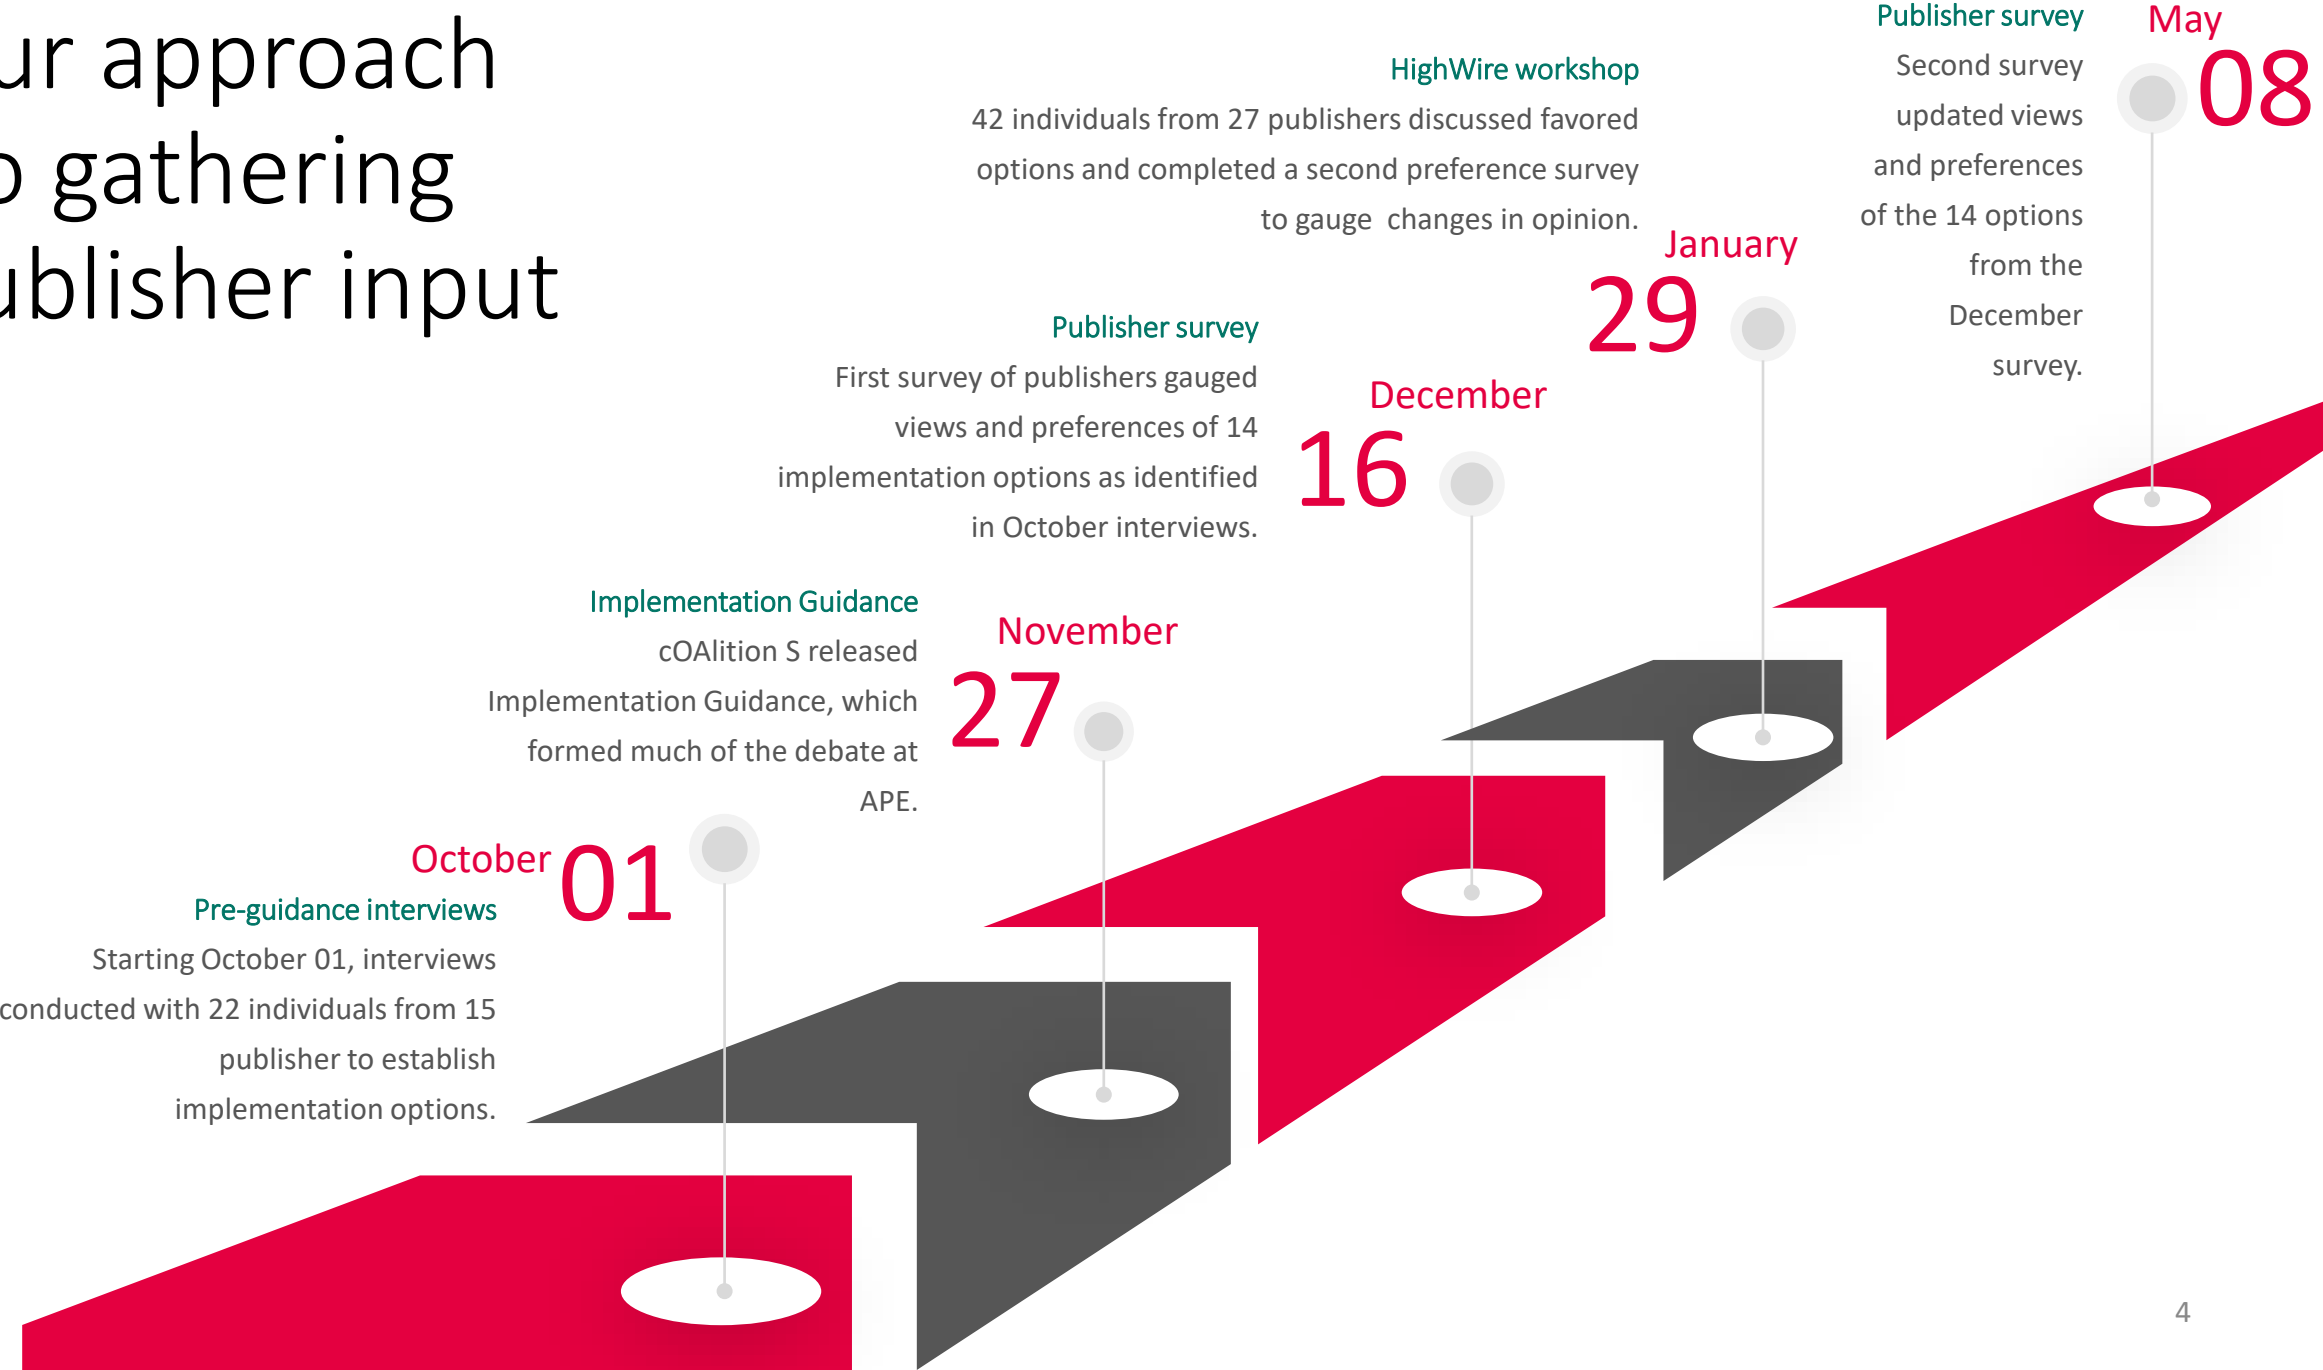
ur approach
o gathering
ublisher input

October 01
Pre-guidance interviews
Starting October 01, interviews conducted with 22 individuals from 15 publisher to establish implementation options.

November 27
Implementation Guidance
cOAlition S released Implementation Guidance, which formed much of the debate at APE.

December 16
Publisher survey
First survey of publishers gauged views and preferences of 14 implementation options as identified in October interviews.

January 29
HighWire workshop
42 individuals from 27 publishers discussed favored options and completed a second preference survey to gauge changes in opinion.

May 08
Publisher survey
Second survey updated views and preferences of the 14 options from the December survey.

4